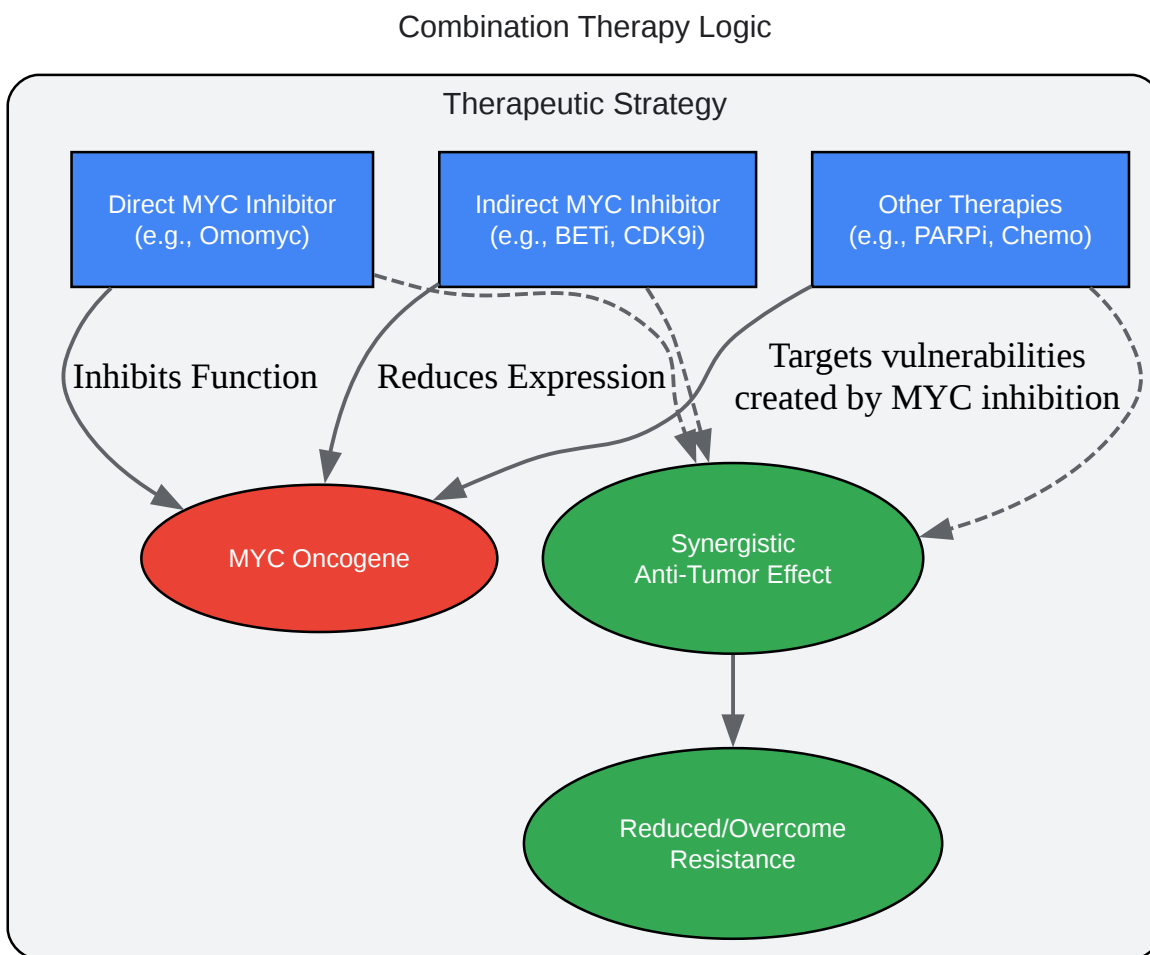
Combination Therapy Logic

Therapeutic Strategy

Direct MYC Inhibitor
(e.g., Omomyc)

Indirect MYC Inhibitor
(e.g., BETi, CDK9i)

Other Therapies
(e.g., PARPi, Chemo)

Inhibits Function

Reduces Expression

Targets vulnerabilities created by MYC inhibition

MYC Oncogene

Synergistic
Anti-Tumor Effect

Reduced/Overcome
Resistance